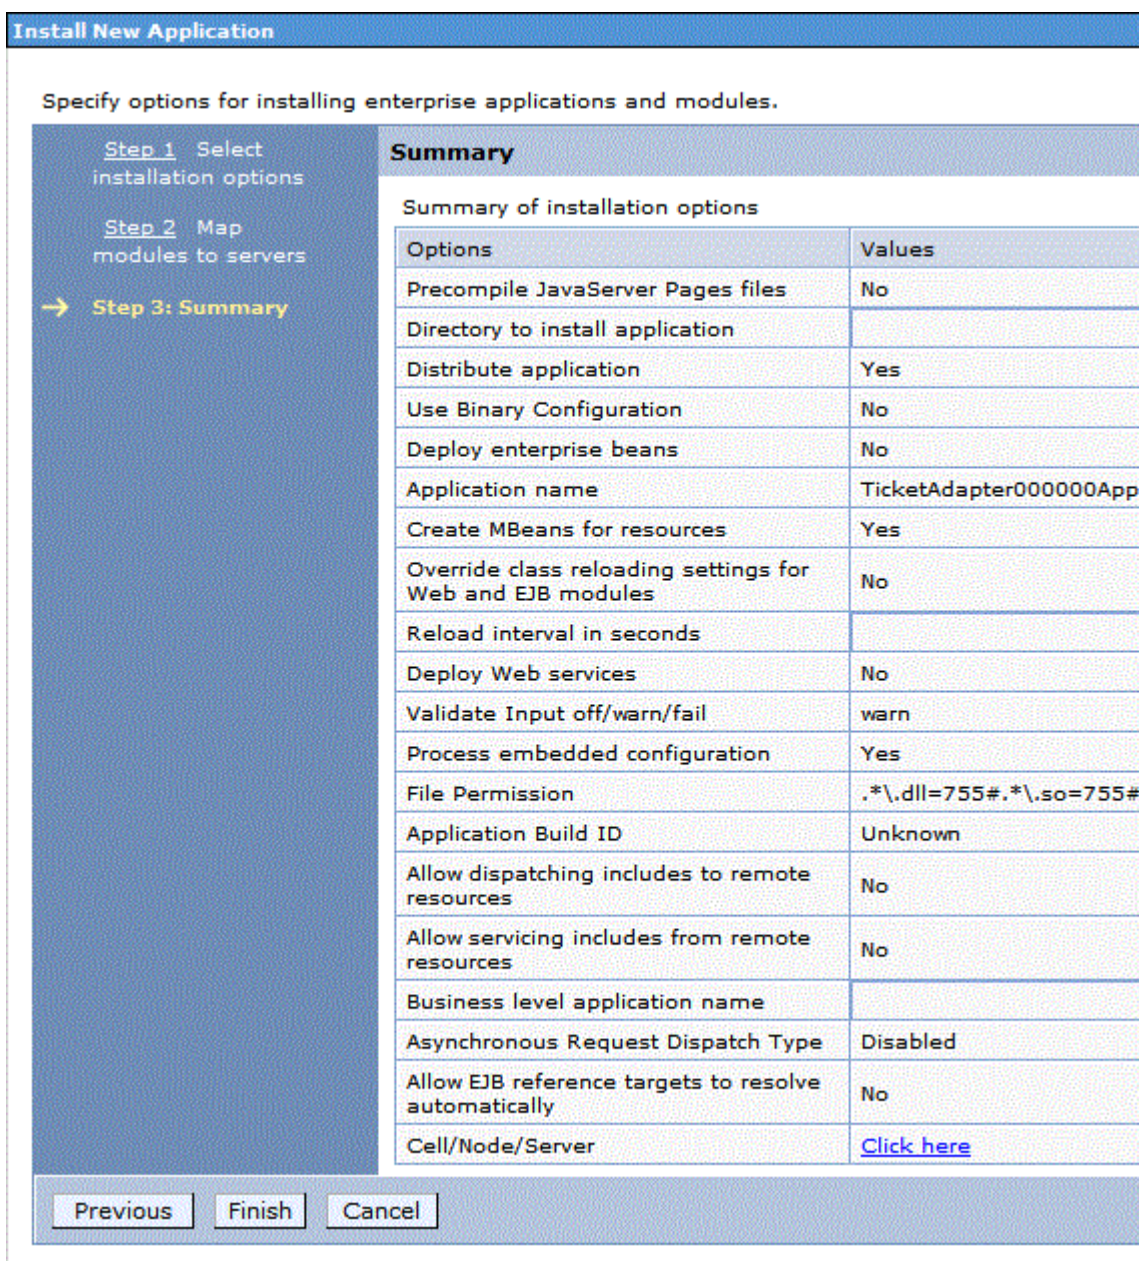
Install New Application

Specify options for installing enterprise applications and modules.

Step 1 Select installation options

Step 2 Map modules to servers

→ Step 3: Summary

Summary

Summary of installation options

| Options | Values |
|---|---|
| Precompile JavaServer Pages files | No |
| Directory to install application | |
| Distribute application | Yes |
| Use Binary Configuration | No |
| Deploy enterprise beans | No |
| Application name | TicketAdapter000000App |
| Create MBeans for resources | Yes |
| Override class reloading settings for Web and EJB modules | No |
| Reload interval in seconds | |
| Deploy Web services | No |
| Validate Input off/warn/fail | warn |
| Process embedded configuration | Yes |
| File Permission | .*\.dll=755#.*\.so=755# |
| Application Build ID | Unknown |
| Allow dispatching includes to remote resources | No |
| Allow servicing includes from remote resources | No |
| Business level application name | |
| Asynchronous Request Dispatch Type | Disabled |
| Allow EJB reference targets to resolve automatically | No |
| Cell/Node/Server | Click here |

Previous Finish Cancel